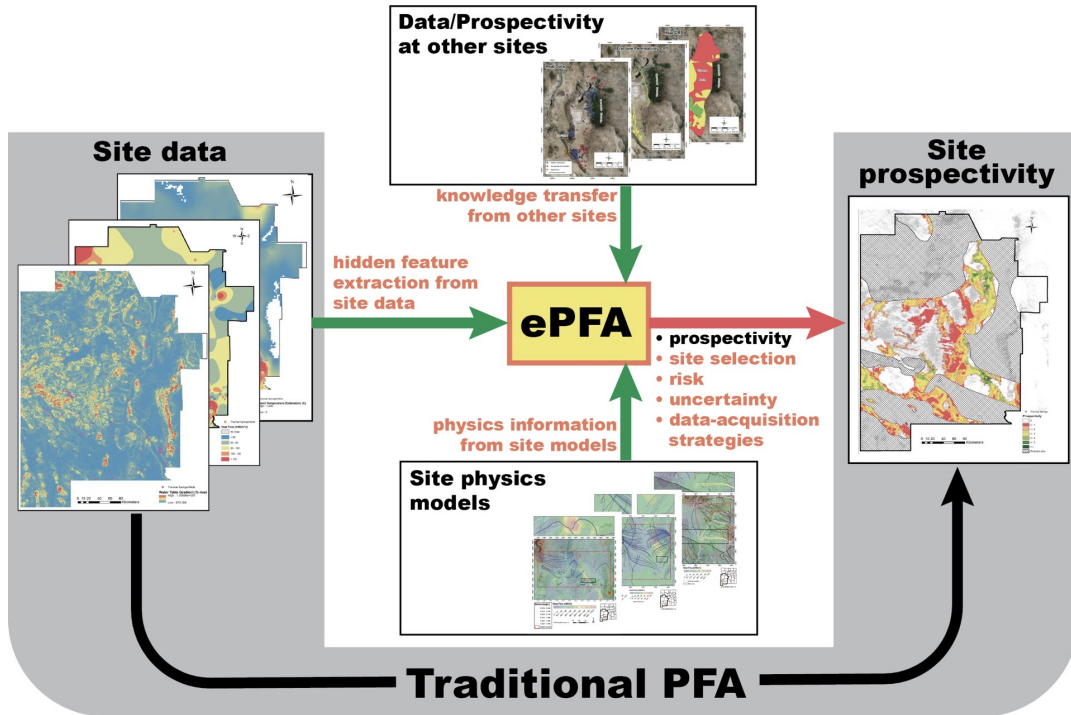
Data/Prospectivity at other sites

Site data

Site prospectivity

knowledge transfer from other sites

hidden feature extraction from site data

ePFA

• prospectivity
• site selection
• risk
• uncertainty
• data-acquisition strategies

physics information from site models

Site physics models

Traditional PFA